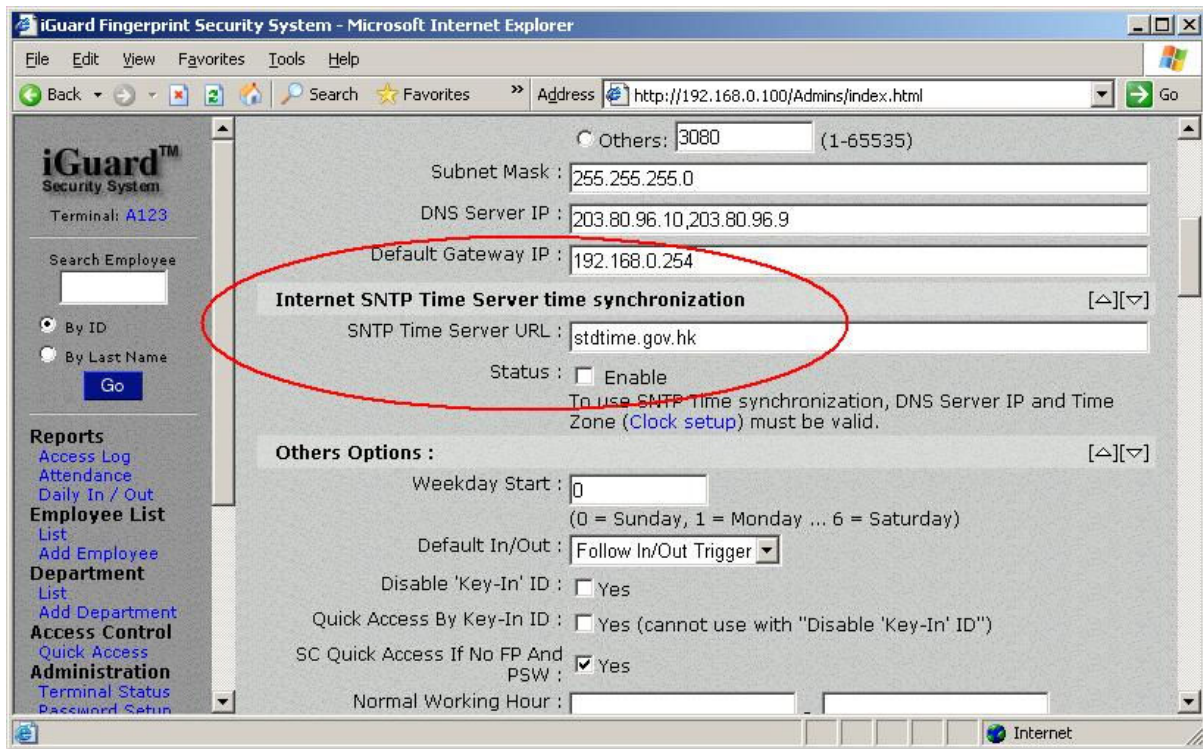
iGuard Fingerprint Security System - Microsoft Internet Explorer

File Edit View Favorites Tools Help

Back Search Favorites Address http://192.168.0.100/Admins/index.html Go

iGuard™
Security System

Terminal: A123

Search Employee

By ID
By Last Name
Go

Reports
Access Log
Attendance
Daily In / Out
Employee List
List
Add Employee
Department
List
Add Department
Access Control
Quick Access
Administration
Terminal Status
Password Setup

Others: 3080 (1-65535)

Subnet Mask : 255.255.255.0

DNS Server IP : 203.80.96.10,203.80.96.9

Default Gateway IP : 192.168.0.254

Internet SNTP Time Server time synchronization [△][▽]

SNTP Time Server URL : stdtime.gov.hk

Status : Enable

To use SNTP Time synchronization, DNS Server IP and Time Zone (Clock setup) must be valid.

Others Options : [△][▽]

Weekday Start : 0

(0 = Sunday, 1 = Monday ... 6 = Saturday)

Default In/Out : Follow In/Out Trigger

Disable 'Key-In' ID : Yes

Quick Access By Key-In ID : Yes (cannot use with "Disable 'Key-In' ID")

SC Quick Access If No FP And PSW : Yes

Normal Working Hour : -

Internet